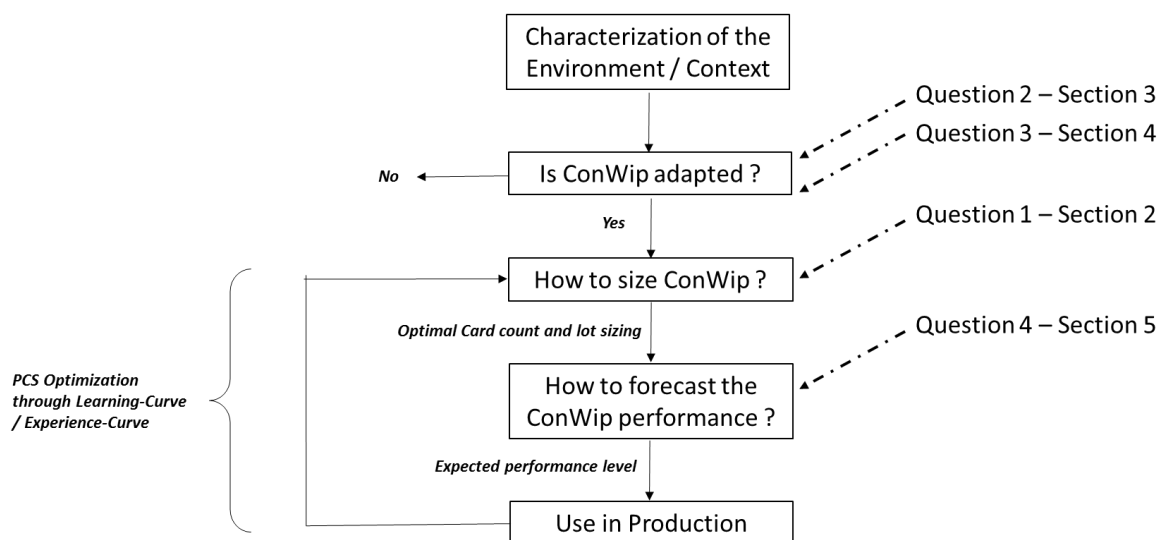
Characterization of the Environment / Context

Question 2 – Section 3

Question 3 – Section 4

No

Is ConWip adapted ?

Yes

Question 1 – Section 2

How to size ConWip ?

Optimal Card count and lot sizing

Question 4 – Section 5

PCS Optimization through Learning-Curve / Experience-Curve

How to forecast the ConWip performance ?

Expected performance level

Use in Production